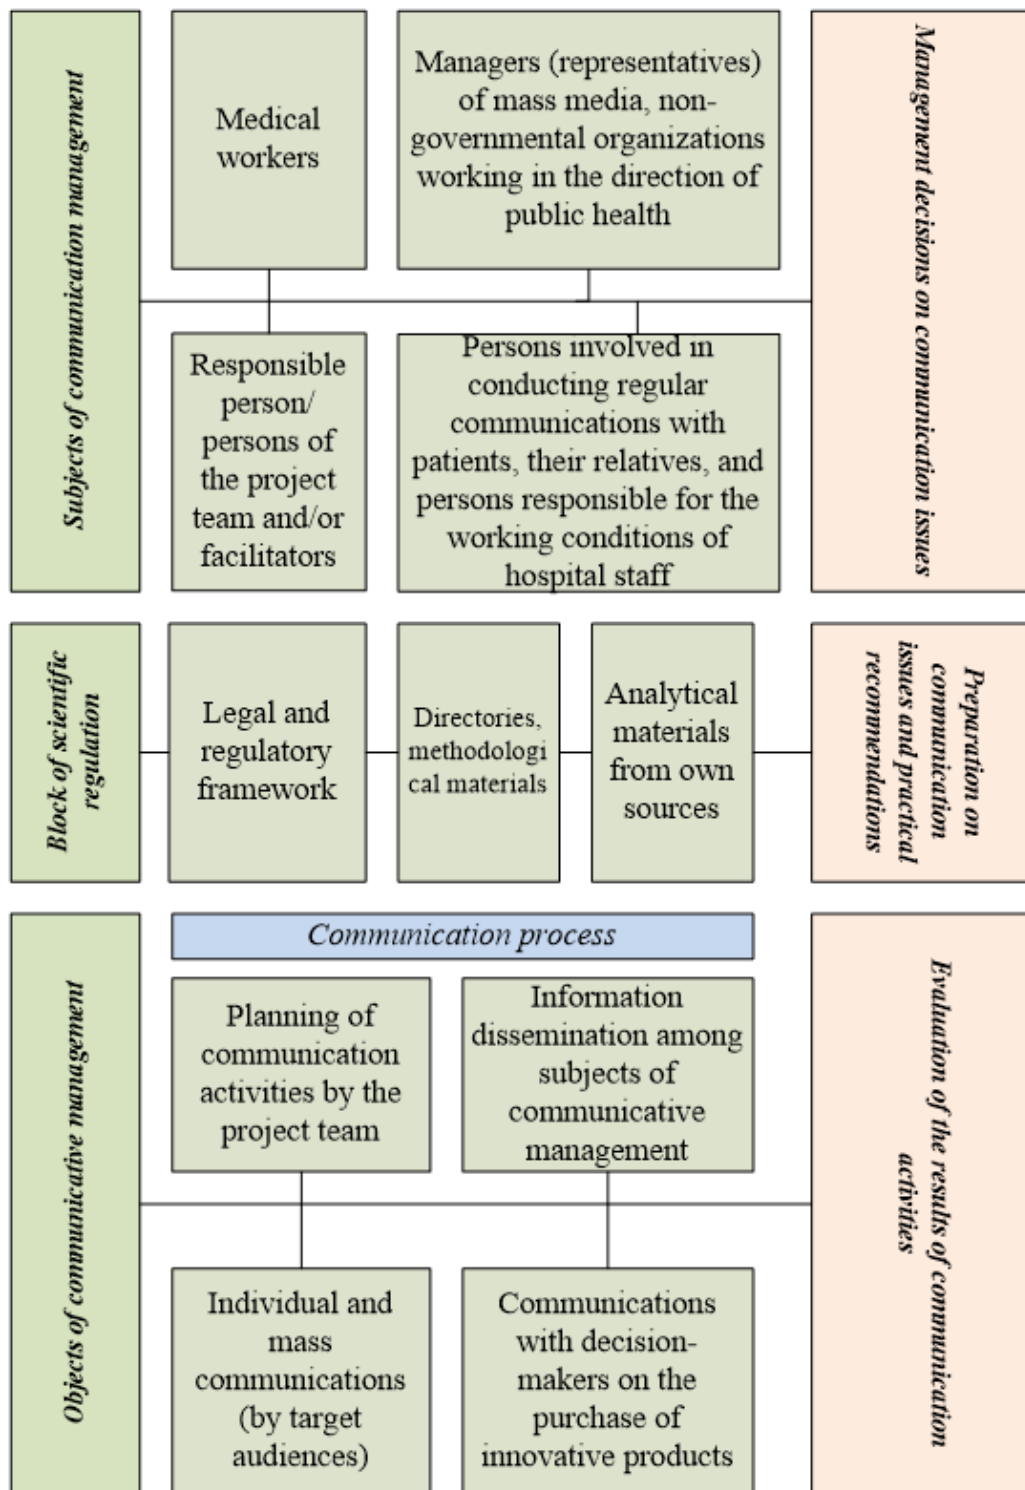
Subjects of communication management

Medical workers

Managers (representatives) of mass media, non-governmental organizations working in the direction of public health

Responsible person/ persons of the project team and/or facilitators

Persons involved in conducting regular communications with patients, their relatives, and persons responsible for the working conditions of hospital staff

Management decisions on communication issues

Block of scientific regulation

Legal and regulatory framework

Directories, methodological materials

Analytical materials from own sources

Preparation on communication issues and practical recommendations

Objects of communicative management

Communication process

Planning of communication activities by the project team

Information dissemination among subjects of communicative management

Individual and mass communications (by target audiences)

Communications with decision-makers on the purchase of innovative products

Evaluation of the results of communication activities